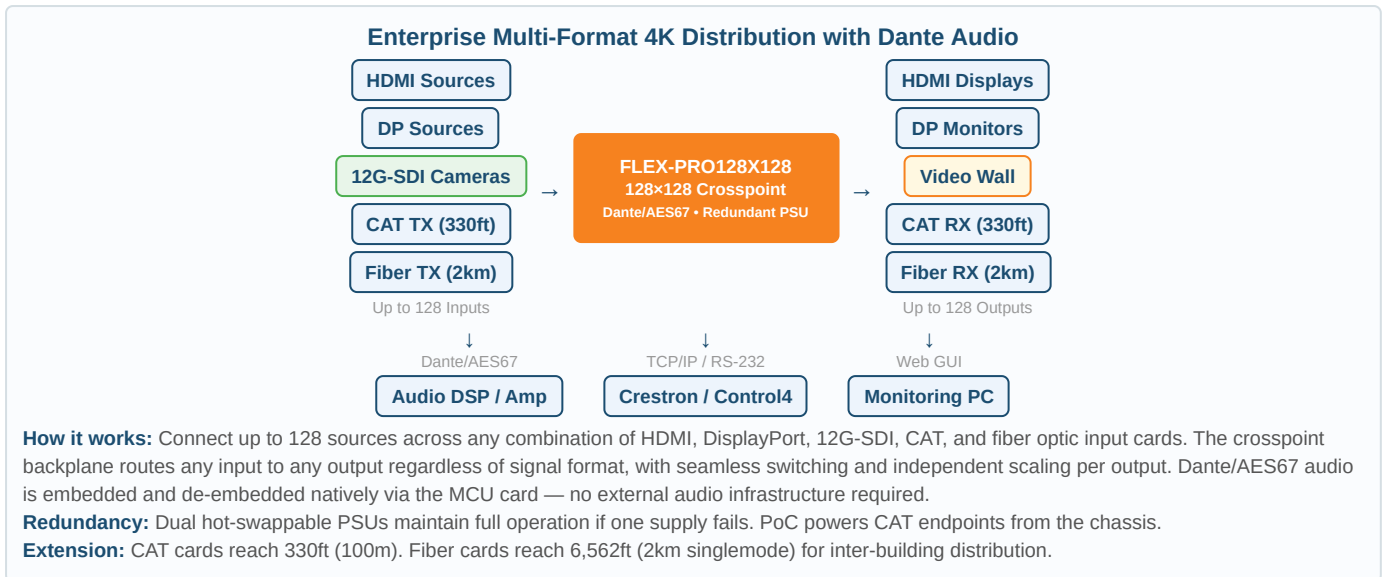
Enterprise Multi-Format 4K Distribution with Dante Audio

HDMI Sources
DP Sources
12G-SDI Cameras
CAT TX (330ft)
Fiber TX (2km)
Up to 128 Inputs

→

FLEX-PRO128X128
128×128 Crosspoint
Dante/AES67 • Redundant PSU

→

HDMI Displays
DP Monitors
Video Wall
CAT RX (330ft)
Fiber RX (2km)
Up to 128 Outputs

↓
Dante/AES67
Audio DSP / Amp

↓
TCP/IP / RS-232
Crestron / Control4

↓
Web GUI
Monitoring PC

**How it works:** Connect up to 128 sources across any combination of HDMI, DisplayPort, 12G-SDI, CAT, and fiber optic input cards. The crosspoint backplane routes any input to any output regardless of signal format, with seamless switching and independent scaling per output. Dante/AES67 audio is embedded and de-embedded natively via the MCU card — no external audio infrastructure required.
**Redundancy:** Dual hot-swappable PSUs maintain full operation if one supply fails. PoC powers CAT endpoints from the chassis.
**Extension:** CAT cards reach 330ft (100m). Fiber cards reach 6,562ft (2km singlemode) for inter-building distribution.